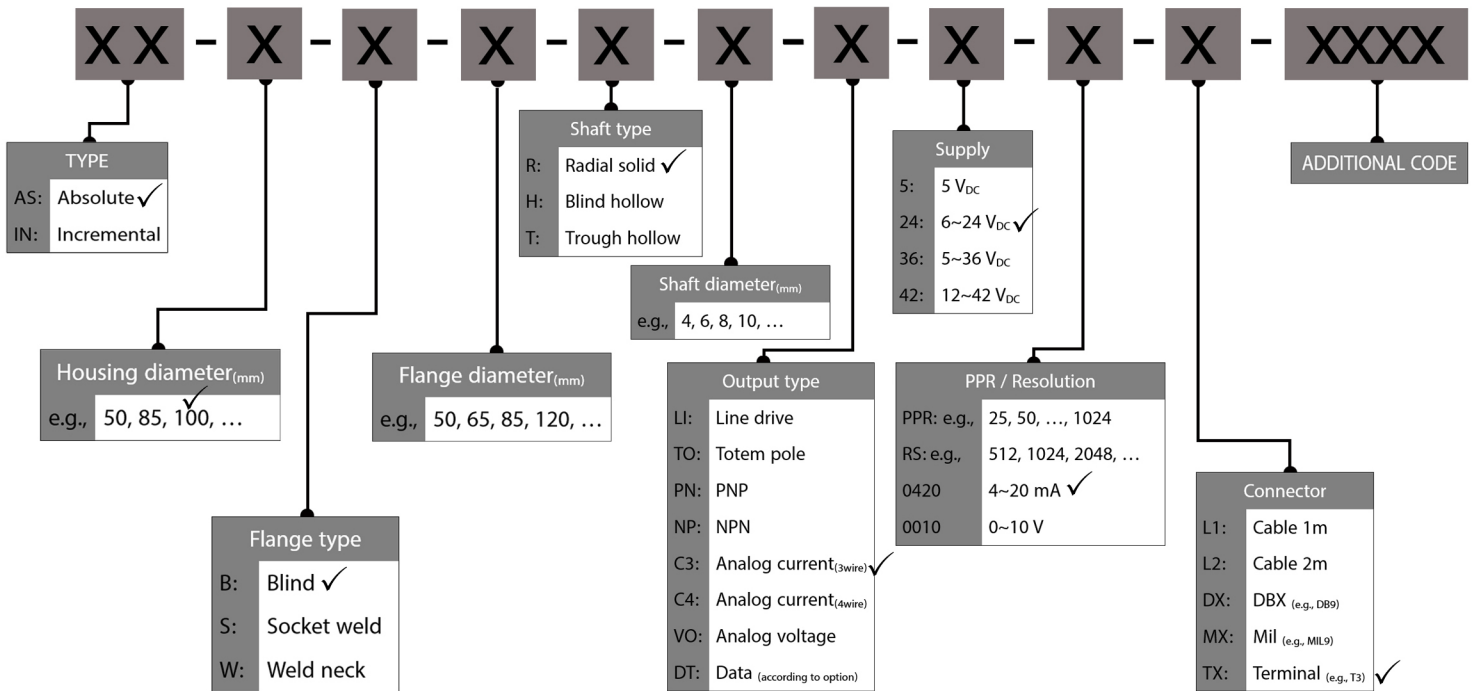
XX - X - X - X - X - X - X - X - X - X - XXXX

TYPE
AS: Absolute ✓
IN: Incremental

Housing diameter$_{(mm)}$
e.g., 50, 85, 100, …

Flange type
B: Blind ✓
S: Socket weld
W: Weld neck

Flange diameter$_{(mm)}$
e.g., 50, 65, 85, 120, …

Shaft type
R: Radial solid ✓
H: Blind hollow
T: Trough hollow

Shaft diameter$_{(mm)}$
e.g., 4, 6, 8, 10, …

Output type
LI: Line drive
TO: Totem pole
PN: PNP
NP: NPN
C3: Analog current$_{(3wire)}$ ✓
C4: Analog current$_{(4wire)}$
VO: Analog voltage
DT: Data (according to option)

Supply
5: 5 $V_{DC}$
24: 6~24 $V_{DC}$ ✓
36: 5~36 $V_{DC}$
42: 12~42 $V_{DC}$

PPR / Resolution
PPR: e.g., 25, 50, …, 1024
RS: e.g., 512, 1024, 2048, …
0420 4~20 mA ✓
0010 0~10 V

Connector
L1: Cable 1m
L2: Cable 2m
DX: DBX (e.g., DB9)
MX: Mil (e.g., MIL9)
TX: Terminal (e.g., T3) ✓

ADDITIONAL CODE